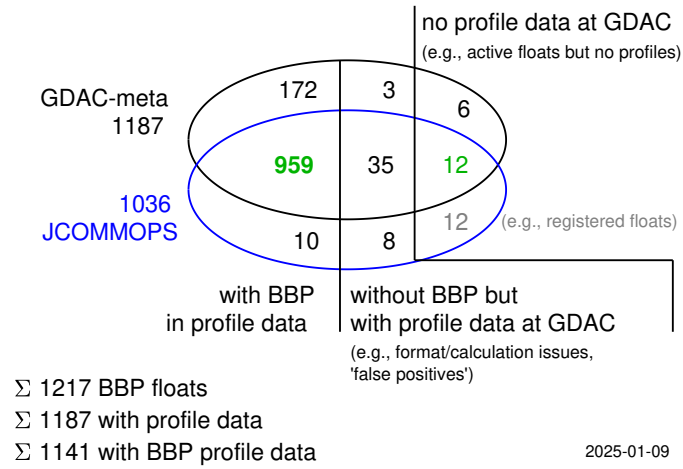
no profile data at GDAC
(e.g., active floats but no profiles)

GDAC-meta
1187

172

3

6

959

35

12

1036
JCOMMOPS

12 (e.g., registered floats)

10

8

with BBP
in profile data

without BBP but
with profile data at GDAC
(e.g., format/calculation issues,
'false positives')

$\Sigma$ 1217 BBP floats
$\Sigma$ 1187 with profile data
$\Sigma$ 1141 with BBP profile data

2025-01-09